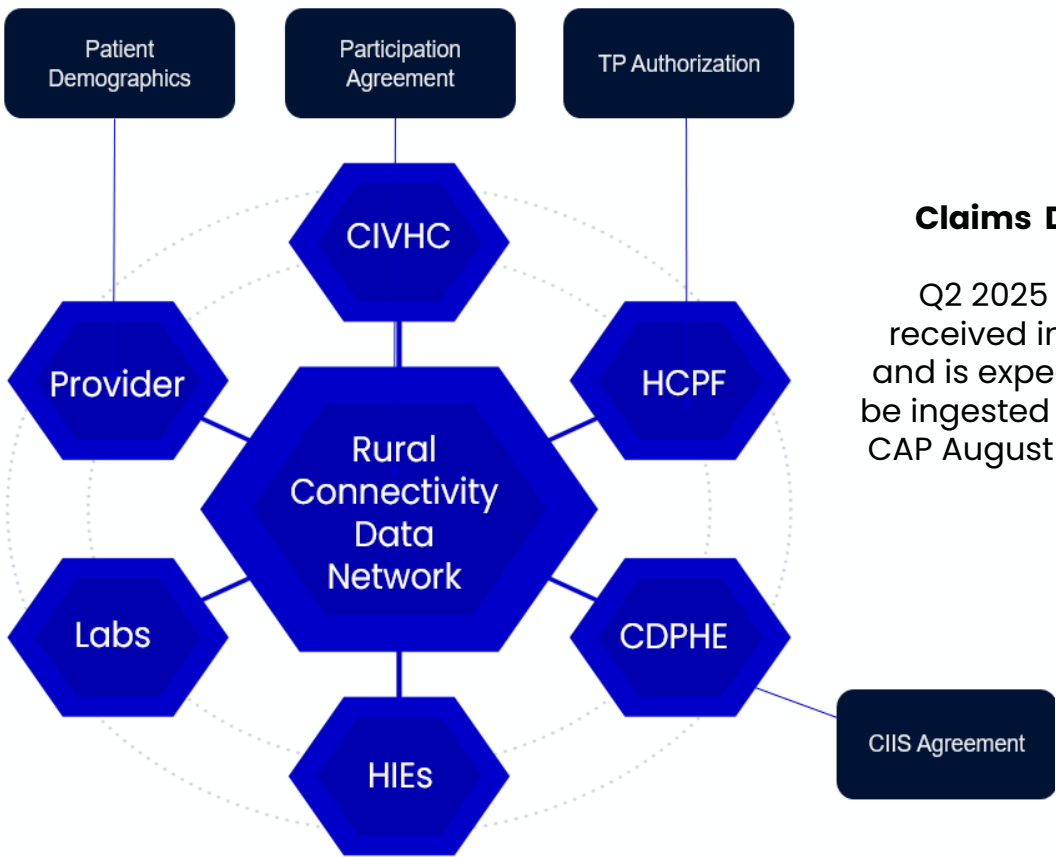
Patient Demographics

Participation Agreement

TP Authorization

CIVHC

Provider

HCPF

Rural Connectivity Data Network

Labs

CDPHE

HIEs

CIIS Agreement

Claims D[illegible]

Q2 2025 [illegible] received in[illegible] and is expe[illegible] be ingested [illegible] CAP August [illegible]